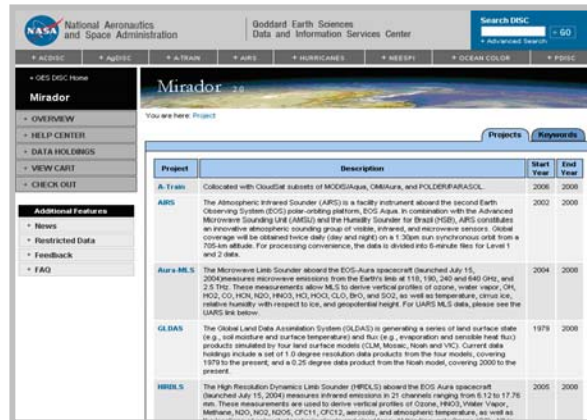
NASA National Aeronautics and Space Administration

Goddard Earth Sciences Data and Information Services Center

Search DISC
GO
+ Advanced Search

+ ACDISC + AgDISC + A-TRAIN + AIRS + HURRICANES + NEESPI + OCEAN COLOR + PDISC

« GES DISC Home

Mirador

Mirador 2.0

+ OVERVIEW
+ HELP CENTER
+ DATA HOLDINGS
+ VIEW CART
+ CHECK OUT

Additional Features
+ News
+ Restricted Data
+ Feedback
+ FAQ

You are here: Project

Projects Keywords

| Project | Description | Start Year | End Year |
|---|---|---|---|
| A-Train | Collocated with CloudSat subsets of MODIS/Aqua, OMI/Aura, and POLDER/PARASOL. | 2006 | 2008 |
| AIRS | The Atmospheric Infrared Sounder (AIRS) is a facility instrument aboard the second Earth Observing System (EOS) polar-orbiting platform, EOS Aqua. In combination with the Advanced Microwave Sounding Unit (AMSU) and the Humidity Sounder for Brazil (HSB), AIRS constitutes an innovative atmospheric sounding group of visible, infrared, and microwave sensors. Global coverage will be achieved twice daily (day and night) on a 1:30pm sun synchronous orbit from a 705-km altitude. For processing convenience, the data is divided into 6-minute files for Level 1 and 2 data. | 2002 | 2008 |
| Aura-MLS | The Microwave Limb Sounder aboard the EOS-Aura spacecraft (launched July 15, 2004)measures microwave emissions from the Earth's limb at 118, 190, 240 and 640 GHz, and 2.5 THz. These measurements allow MLS to derive vertical profiles of ozone, water vapor, OH, HO2, CO, HCN, N2O, HNO3, HCl, HOCl, ClO, BrO, and SO2, as well as temperature, cirrus ice, relative humidity with respect to ice, and geopotential height. For UARS MLS data, please see the UARS link below. | 2004 | 2008 |
| GLDAS | The Global Land Data Assimilation System (GLDAS) is generating a series of land surface state (e.g., soil moisture and surface temperature) and flux (e.g., evaporation and sensible heat flux) products simulated by four land surface models (CLM, Mosaic, Noah and VIC). Current data holdings include a set of 1.0 degree resolution data products from the four models, covering 1979 to the present; and a 0.25 degree data product from the Noah model, covering 2000 to the present. | 1979 | 2008 |
| HIRDLS | The High Resolution Dynamics Limb Sounder (HIRDLS) aboard the EOS Aura spacecraft (launched July 15, 2004) measures infrared emissions in 21 channels ranging from 6.12 to 17.76 nm. These measurements are used to derive vertical profiles of Ozone, HNO3, Water Vapor, Methane, N2O, NO2, N2O5, CFC11, CFC12, aerosols, and atmospheric temperature, as well as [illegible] | 2005 | 2008 |